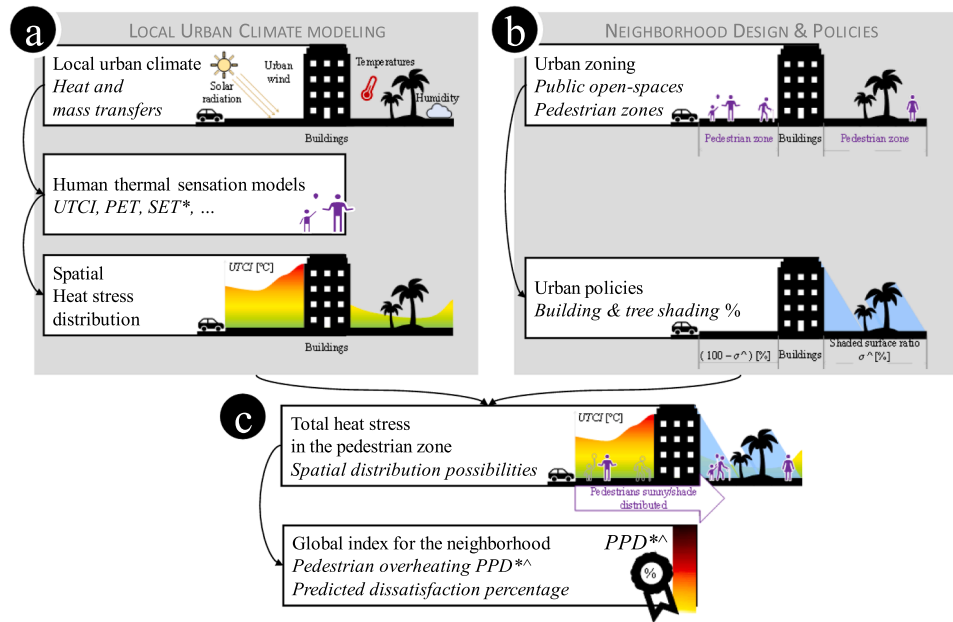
a

LOCAL URBAN CLIMATE MODELING

Local urban climate
*Heat and mass transfers*

Solar radiation

Urban wind

Temperatures

Humidity

Buildings

Human thermal sensation models
*UTCI, PET, SET*, ...*

Spatial
Heat stress
distribution

UTCI [°C]

Buildings

b

NEIGHBORHOOD DESIGN & POLICIES

Urban zoning
*Public open-spaces*
*Pedestrian zones*

Pedestrian zone

Buildings

Pedestrian zone

Urban policies
*Building & tree shading %*

( $100 - \sigma$^ ) [%]

Buildings

Shaded surface ratio
$\sigma$^ [%]

c

Total heat stress
in the pedestrian zone
*Spatial distribution possibilities*

UTCI [°C]

Pedestrians sunny/shade distributed

Global index for the neighborhood
*Pedestrian overheating PPD*^*
*Predicted dissatisfaction percentage*

*PPD*^*

%